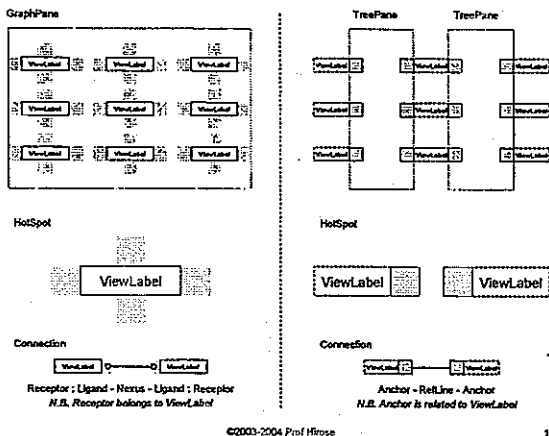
GraphPane

| ViewLabel | ViewLabel | ViewLabel |
|---|---|---|
| ViewLabel | ViewLabel | ViewLabel |
| ViewLabel | ViewLabel | ViewLabel |

HotSpot

ViewLabel

Connection

ViewLabel ViewLabel

Receptor : Ligand - Nexus - Ligand : Receptor
N.B. Receptor belongs to ViewLabel

TreePane TreePane

ViewLabel ViewLabel ViewLabel
ViewLabel ViewLabel ViewLabel
ViewLabel ViewLabel ViewLabel

HotSpot

ViewLabel ViewLabel

Connection

ViewLabel ViewLabel

Anchor - RefLine - Anchor
N.B. Anchor is related to ViewLabel

©2003-2004 Prof Hirose

1